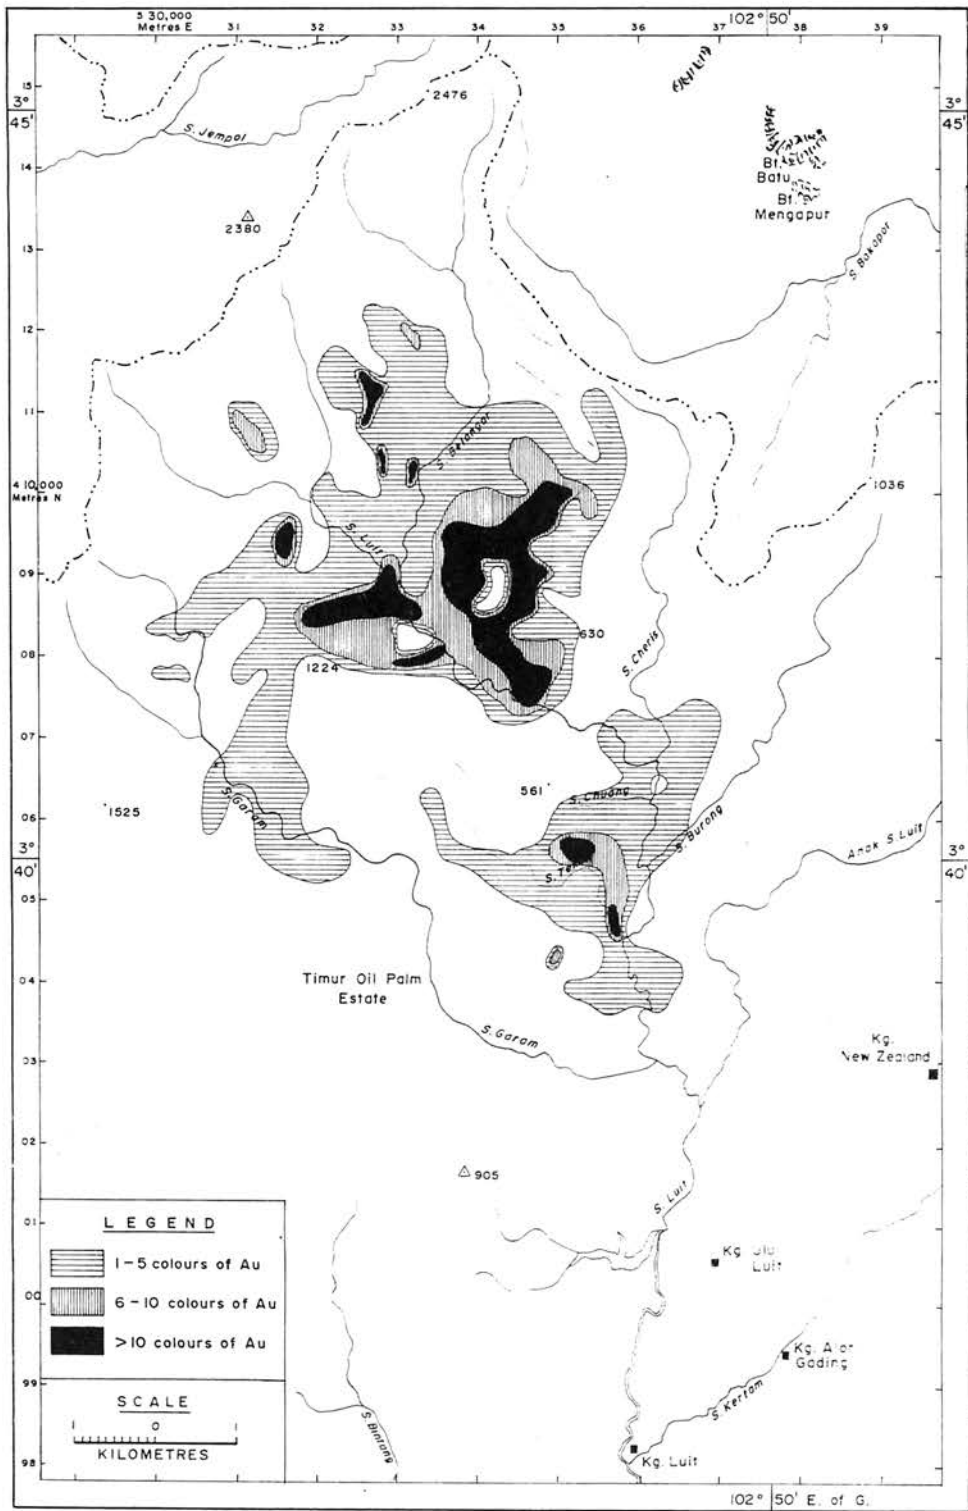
5 30,000 Metres E
31
32
33
34
35
36
37
102° 50'
38
39

15
3° 45'
14
13
12
11
4 10,000 Metres N
09
08
07
06
3° 40'
05
04
03
02
01
00
99
98

3° 45'
3° 40'

2476
S. Jempol
2380
Bt. Batu
Bt. Mengapur
S. Bokapor
S. Belanpai
S. Luit
1036
630
S. Cheris
1224
561
S. Chuang
S. Garam
1525
S. Burong
Anak S. Luit
S. Te
Timur Oil Palm Estate
S. Garam
Kg. New Zealand
905
S. Luit
Kg. Ulu Luit
Kg. Alor Gading
S. Kertam
S. Bintang
Kg. Luit

LEGEND
1 – 5 colours of Au
6 – 10 colours of Au
>10 colours of Au

SCALE
0
KILOMETRES

102° 50' E. of G.